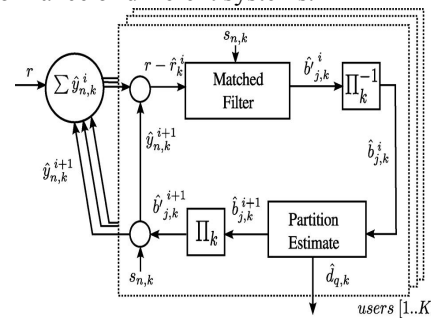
$r$

$\sum \hat{y}_{n,k}^{\,i}$

$r - \hat{r}_k^{\,i}$

$s_{n,k}$

Matched Filter

$\hat{b}'^{\,i}_{j,k}$

$\prod_k^{-1}$

$\hat{y}_{n,k}^{\,i+1}$

$\hat{b}_{j,k}^{\,i}$

$\hat{y}_{n,k}^{\,i+1}$

$\hat{b}'^{\,i+1}_{j,k}$

$\hat{b}_{j,k}^{\,i+1}$

$\prod_k$

Partition Estimate

$s_{n,k}$

$\hat{d}_{q,k}$

users [1..K